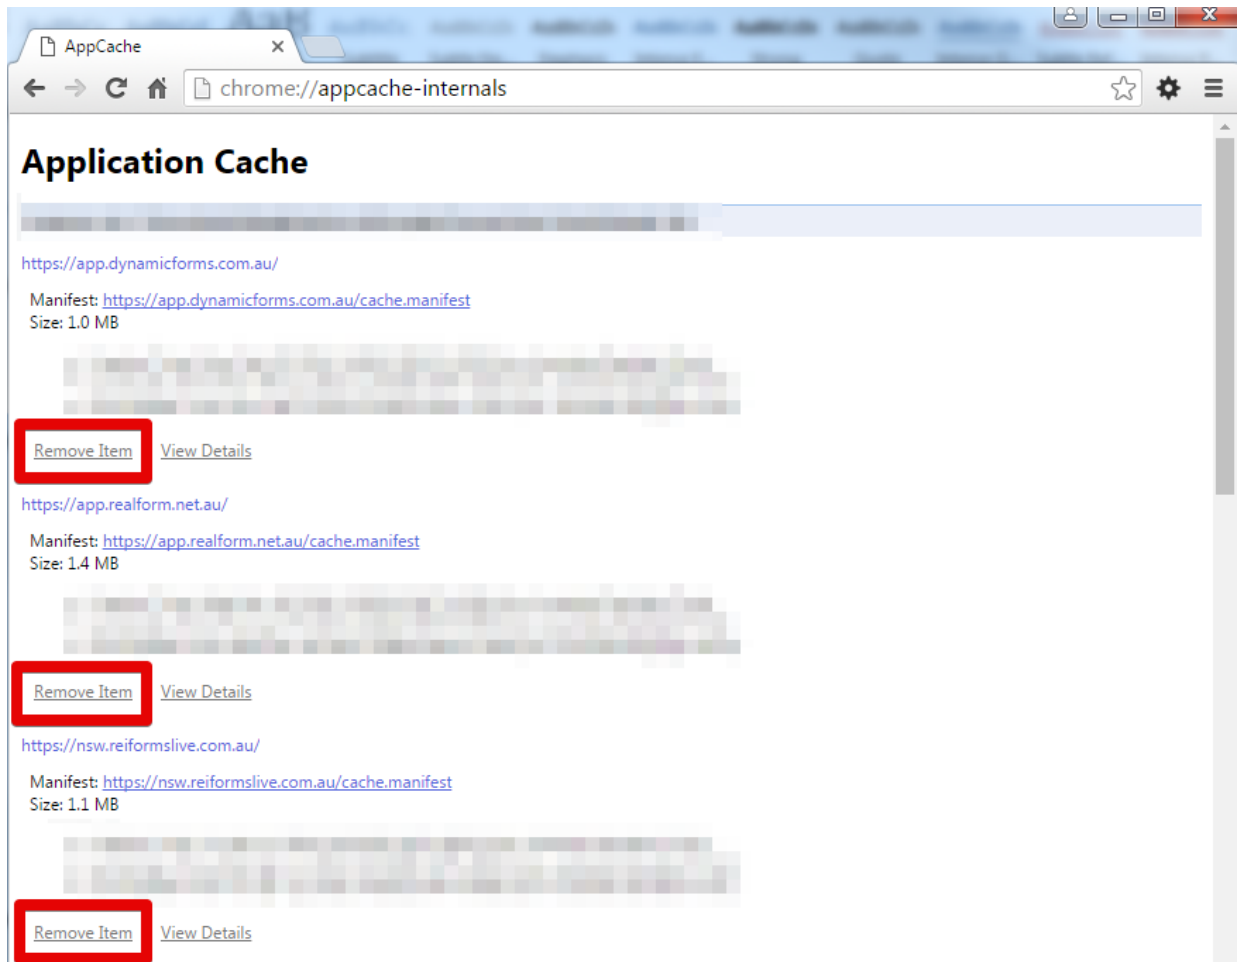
AppCache

chrome://appcache-internals

Application Cache

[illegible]

https://app.dynamicforms.com.au/

Manifest: https://app.dynamicforms.com.au/cache.manifest
Size: 1.0 MB

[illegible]

Remove Item View Details

https://app.realform.net.au/

Manifest: https://app.realform.net.au/cache.manifest
Size: 1.4 MB

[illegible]

Remove Item View Details

https://nsw.reiformslive.com.au/

Manifest: https://nsw.reiformslive.com.au/cache.manifest
Size: 1.1 MB

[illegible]

Remove Item View Details